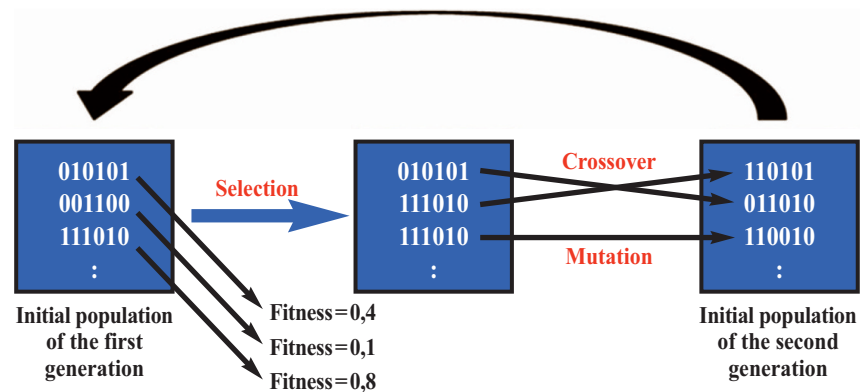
010101
001100
111010
:

Initial population of the first generation

Selection

Fitness=0,4
Fitness=0,1
Fitness=0,8

010101
111010
111010
:

Crossover

Mutation

110101
011010
110010
:

Initial population of the second generation